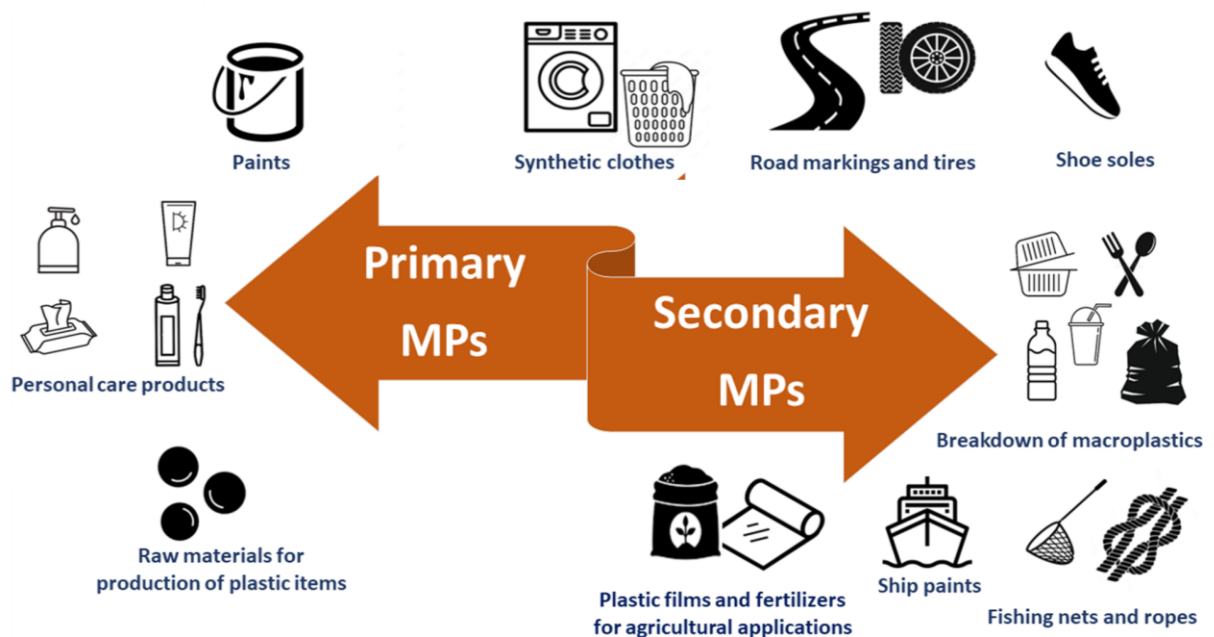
Paints

Synthetic clothes

Road markings and tires

Shoe soles

Primary MPs

Secondary MPs

Personal care products

Breakdown of macroplastics

Raw materials for production of plastic items

Plastic films and fertilizers for agricultural applications

Ship paints

Fishing nets and ropes